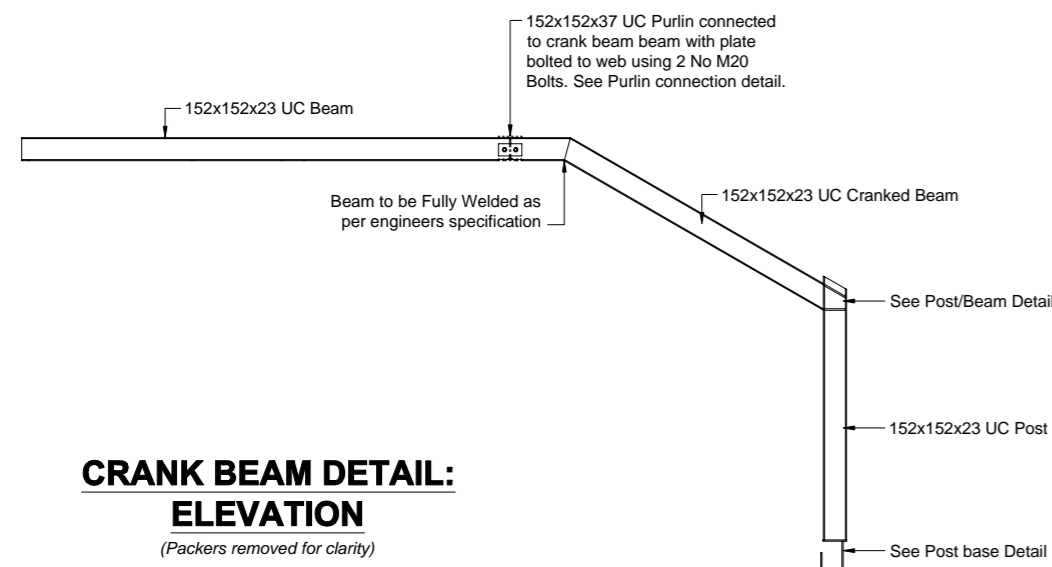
152x152x37 UC Purlin connected to crank beam beam with plate bolted to web using 2 No M20 Bolts. See Purlin connection detail.

152x152x23 UC Beam

Beam to be Fully Welded as per engineers specification

152x152x23 UC Cranked Beam

See Post/Beam Detail

152x152x23 UC Post

CRANK BEAM DETAIL: ELEVATION

(Packers removed for clarity)

See Post base Detail